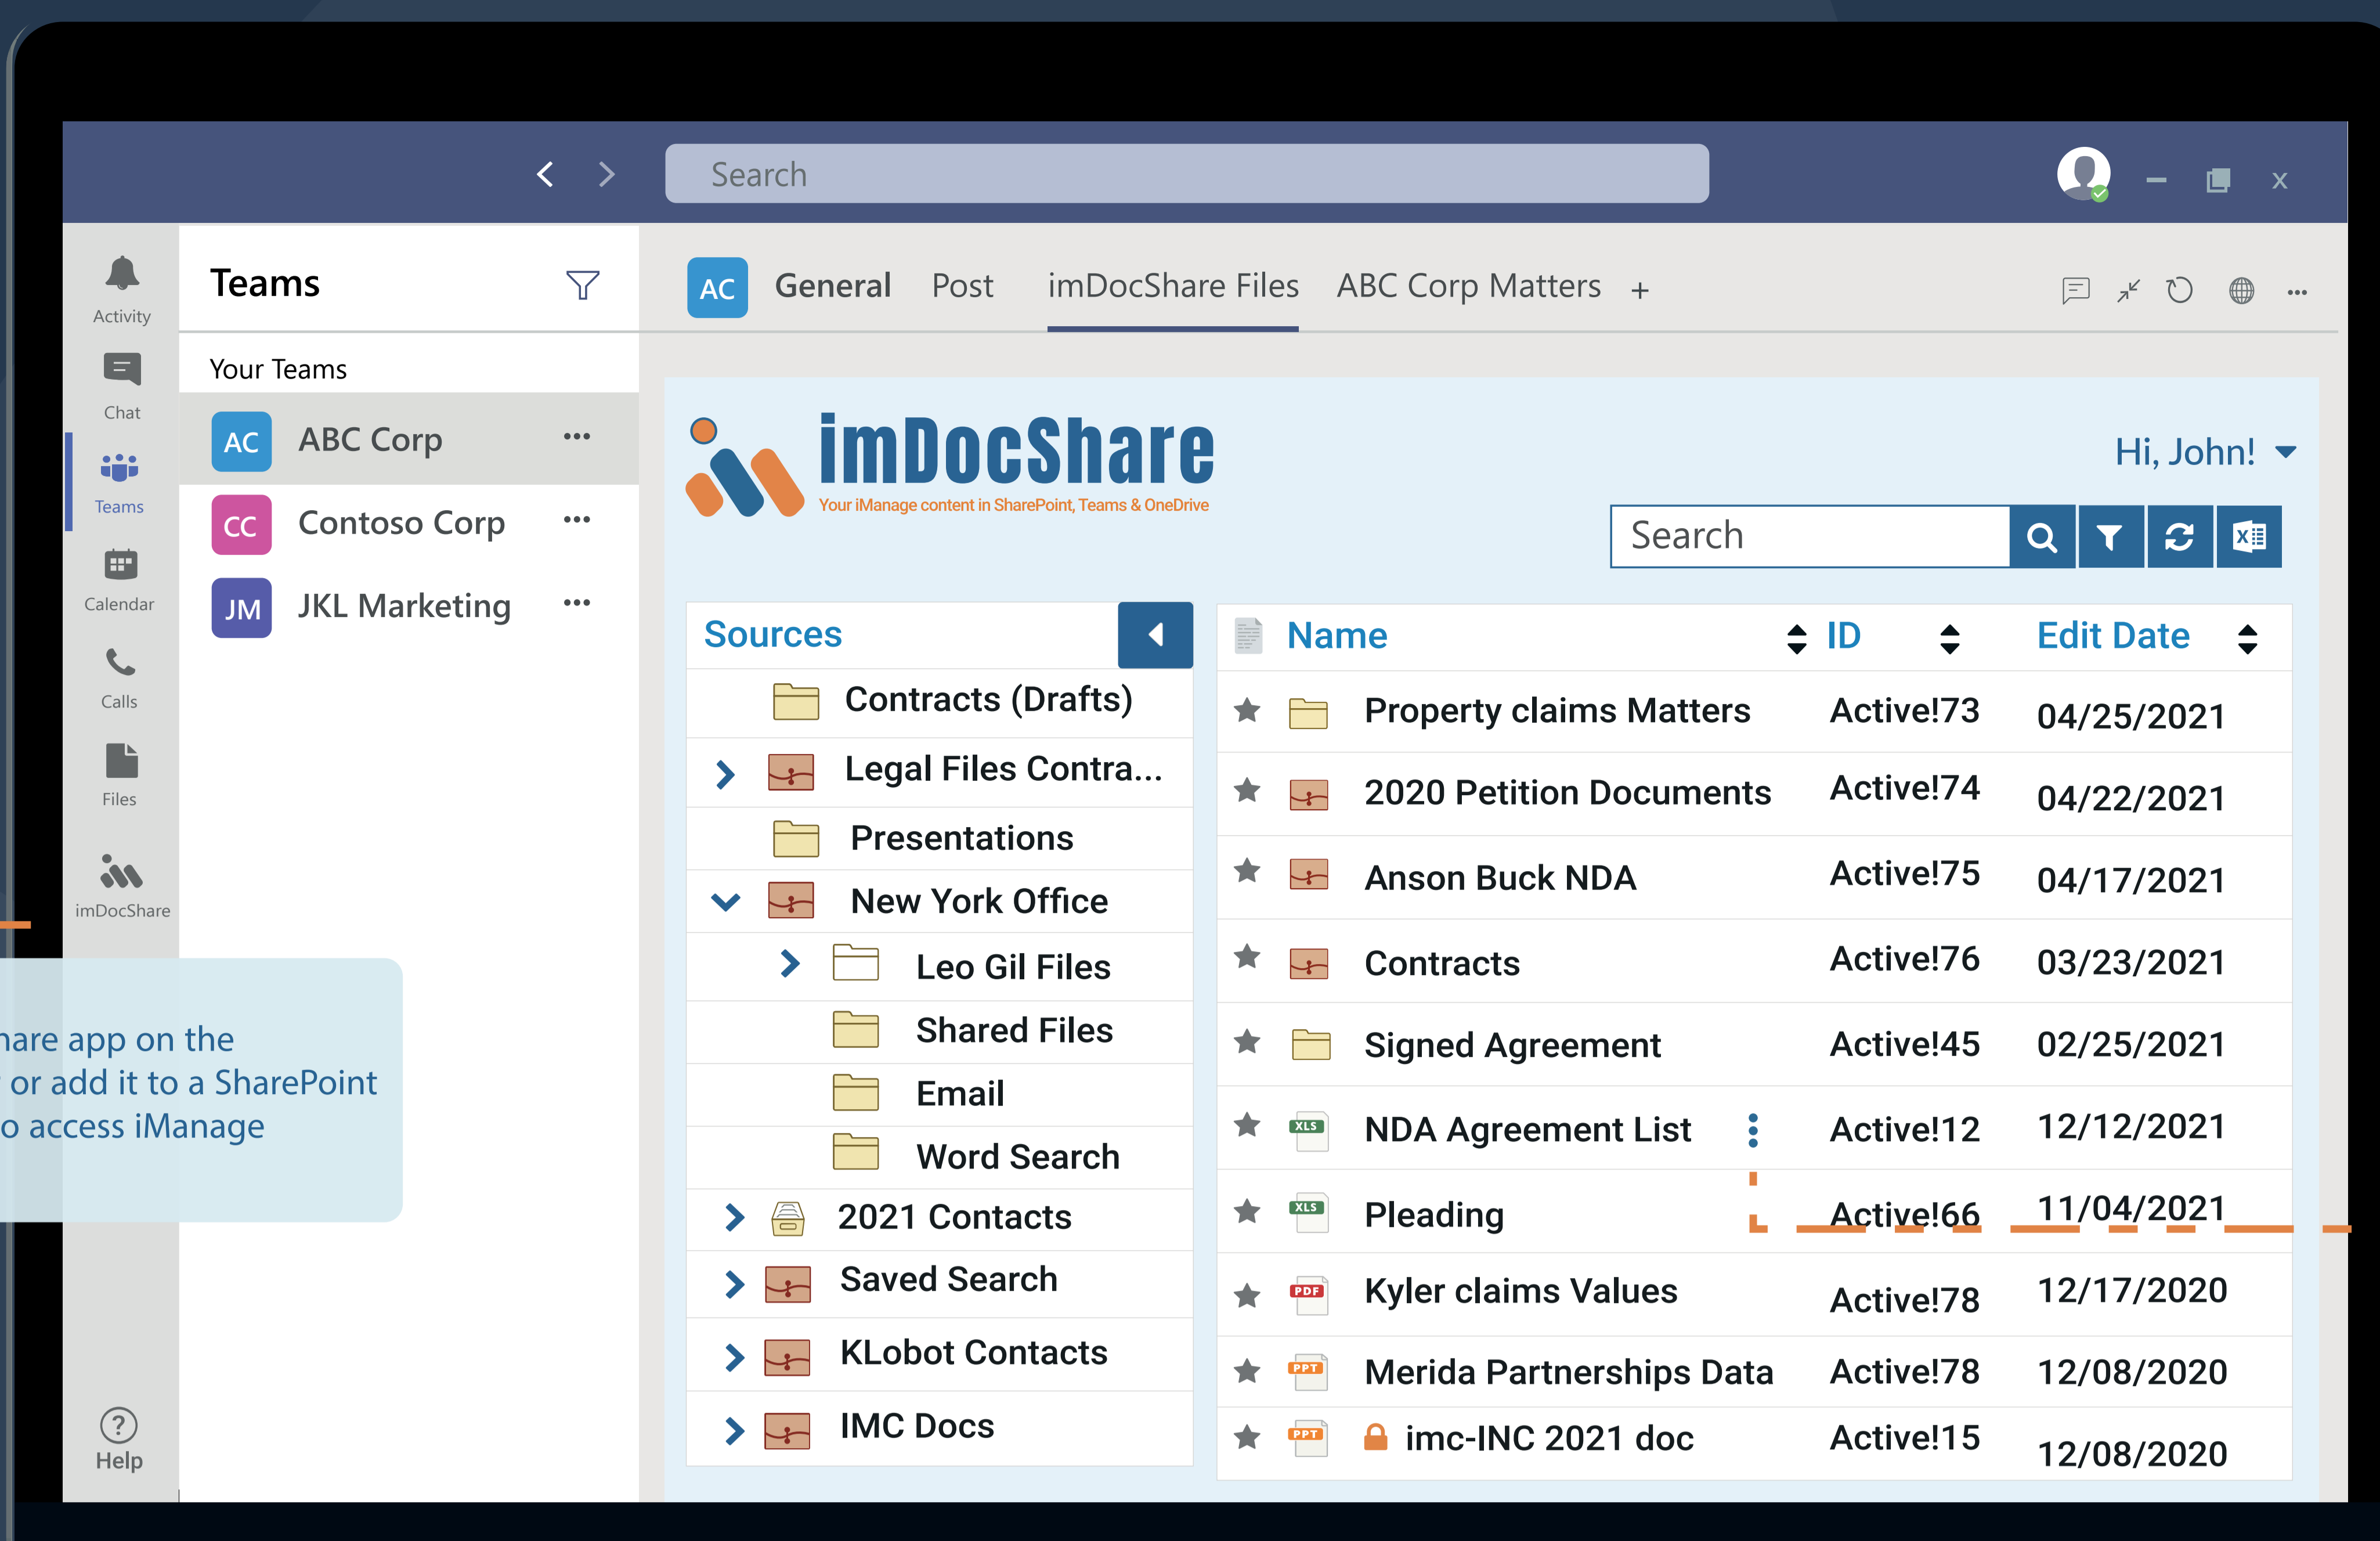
Search

Activity
Chat
Teams
Calendar
Calls
Files
imDocShare
Help

Teams
Your Teams
AC ABC Corp ...
CC Contoso Corp ...
JM JKL Marketing ...

AC General Post imDocShare Files ABC Corp Matters +

imDocShare
Your iManage content in SharePoint, Teams & OneDrive

Hi, John!

Search

Sources
Contracts (Drafts)
Legal Files Contra...
Presentations
New York Office
Leo Gil Files
Shared Files
Email
Word Search
2021 Contacts
Saved Search
KLobot Contacts
IMC Docs

| Name | ID | Edit Date |
|---|---|---|
| Property claims Matters | Active!73 | 04/25/2021 |
| 2020 Petition Documents | Active!74 | 04/22/2021 |
| Anson Buck NDA | Active!75 | 04/17/2021 |
| Contracts | Active!76 | 03/23/2021 |
| Signed Agreement | Active!45 | 02/25/2021 |
| NDA Agreement List | Active!12 | 12/12/2021 |
| Pleading | Active!66 | 11/04/2021 |
| Kyler claims Values | Active!78 | 12/17/2020 |
| Merida Partnerships Data | Active!78 | 12/08/2020 |
| imc-INC 2021 doc | Active!15 | 12/08/2020 |

XLS
XLS
PDF
PPT
PPT

hare app on the
or add it to a SharePoint
o access iManage